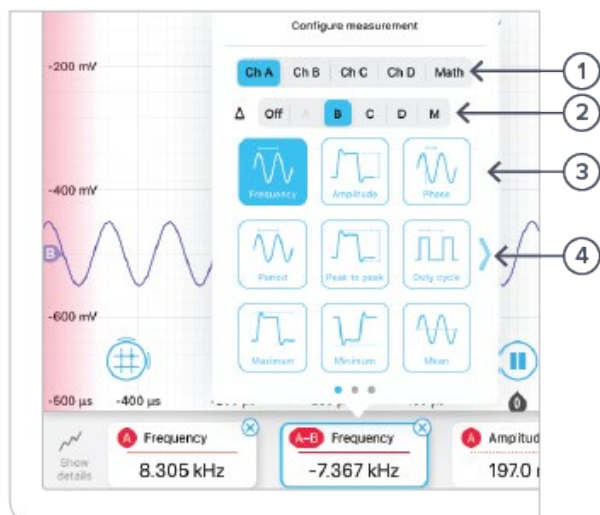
-200 mV
-400 mV
B
-600 mV
-800 µs
-400 µs

Configure measurement

Ch A | Ch B | Ch C | Ch D | Math

Δ Off A B C D M

Frequency
Amplitude
Phase
Period
Peak to peak
Duty cycle
Maximum
Minimum
Mean

1
2
3
4

Show details

A Frequency
8.305 kHz

A–B Frequency
-7.367 kHz

A Amplitud
197.0 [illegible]